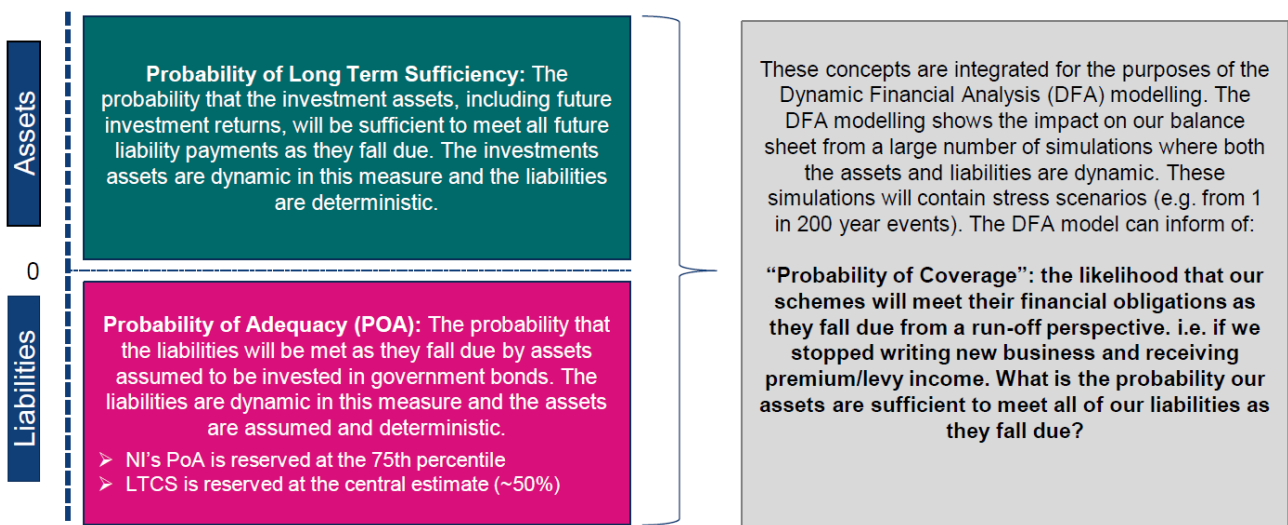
Assets

Probability of Long Term Sufficiency: The probability that the investment assets, including future investment returns, will be sufficient to meet all future liability payments as they fall due. The investments assets are dynamic in this measure and the liabilities are deterministic.

0

Liabilities

Probability of Adequacy (POA): The probability that the liabilities will be met as they fall due by assets assumed to be invested in government bonds. The liabilities are dynamic in this measure and the assets are assumed and deterministic.

➢ NI's PoA is reserved at the 75th percentile
➢ LTCS is reserved at the central estimate (~50%)

These concepts are integrated for the purposes of the Dynamic Financial Analysis (DFA) modelling. The DFA modelling shows the impact on our balance sheet from a large number of simulations where both the assets and liabilities are dynamic. These simulations will contain stress scenarios (e.g. from 1 in 200 year events). The DFA model can inform of:

"Probability of Coverage": the likelihood that our schemes will meet their financial obligations as they fall due from a run-off perspective. i.e. if we stopped writing new business and receiving premium/levy income. What is the probability our assets are sufficient to meet all of our liabilities as they fall due?